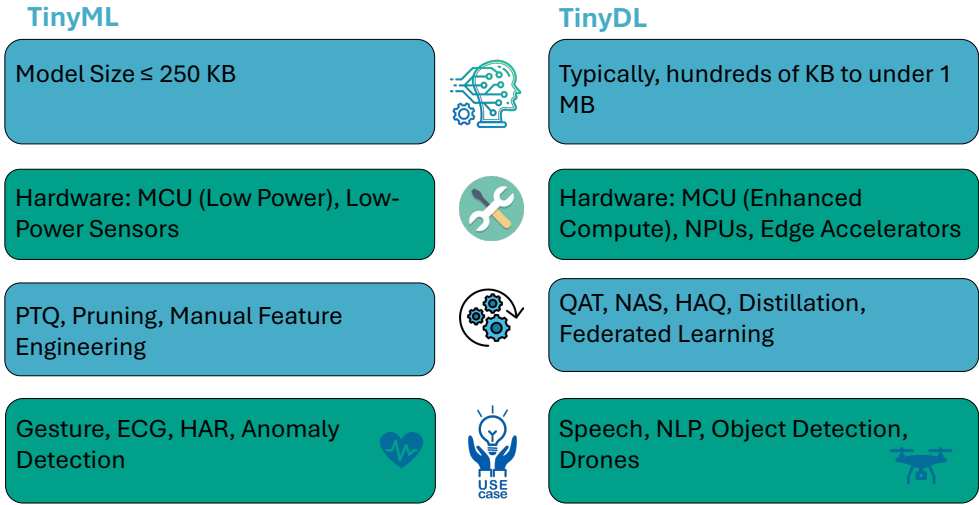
TinyML

Model Size ≤ 250 KB

Hardware: MCU (Low Power), Low-Power Sensors

PTQ, Pruning, Manual Feature Engineering

Gesture, ECG, HAR, Anomaly Detection

USE case

TinyDL

Typically, hundreds of KB to under 1 MB

Hardware: MCU (Enhanced Compute), NPUs, Edge Accelerators

QAT, NAS, HAQ, Distillation, Federated Learning

Speech, NLP, Object Detection, Drones